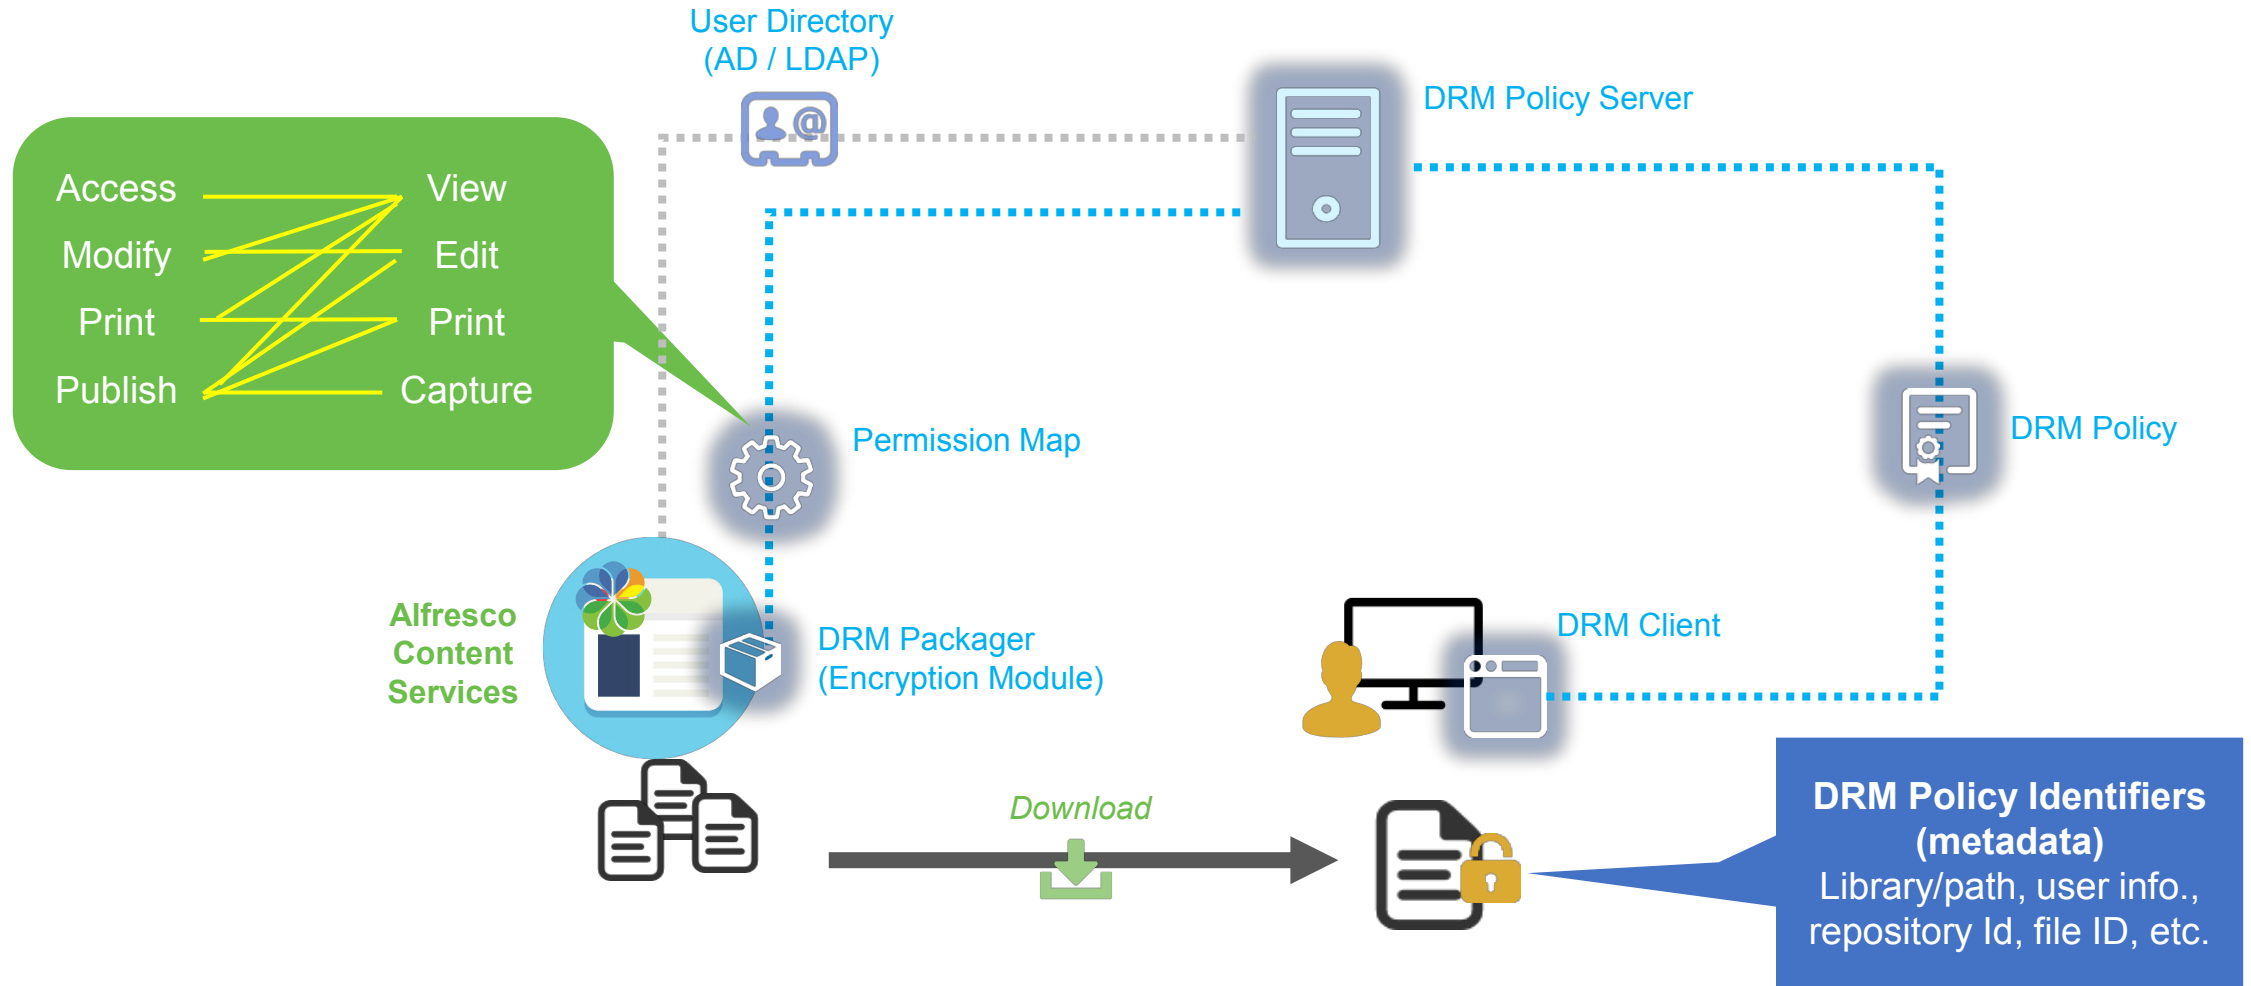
User Directory
(AD / LDAP)

DRM Policy Server

Access
Modify
Print
Publish

View
Edit
Print
Capture

Permission Map

DRM Policy

Alfresco
Content
Services

DRM Packager
(Encryption Module)

DRM Client

Download

**DRM Policy Identifiers (metadata)**
Library/path, user info., repository Id, file ID, etc.